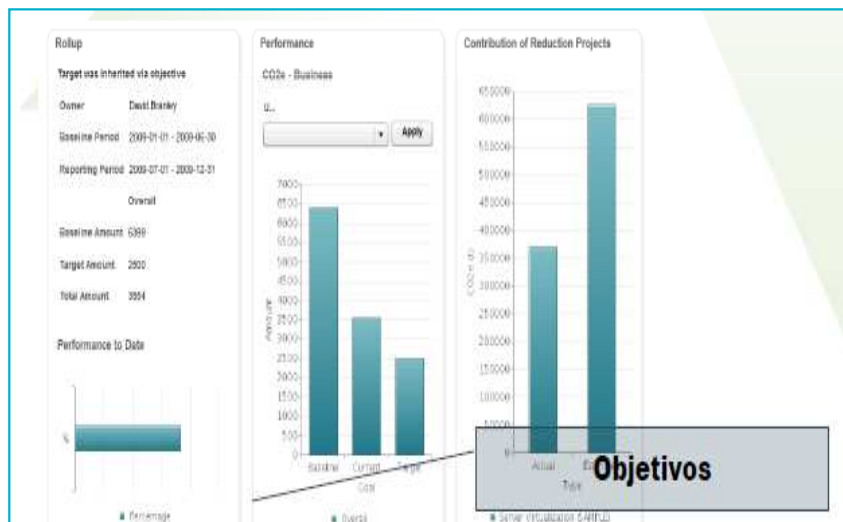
Rollup

Target was inherited via objective

Owner David Branley

Baseline Period 2009-01-01 - 2009-06-30

Reporting Period 2009-07-01 - 2009-12-31

Overall

Baseline Amount 6399

Target Amount 2500

Total Amount 3554

Performance to Date

%

Percentage

Performance

CO2e - Business

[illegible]

Apply

7000
6500
6000
5500
5000
4500
4000
3500
3000
2500
2000
1500
1000
500
0

Amount

Baseline Current Target

Goal

Overall

Contribution of Reduction Projects

650000
600000
550000
500000
450000
400000
350000
300000
250000
200000
150000
100000
50000
0

CO2e (lb)

Actual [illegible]

Type

Server Virtualization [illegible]

Objetivos